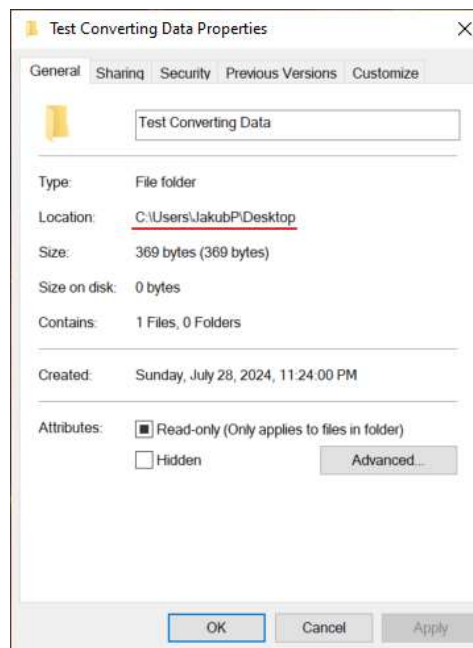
Test Converting Data Properties

General Sharing Security Previous Versions Customize

Test Converting Data

Type: File folder

Location: C:\Users\JakubP\Desktop

Size: 369 bytes (369 bytes)

Size on disk: 0 bytes

Contains: 1 Files, 0 Folders

Created: Sunday, July 28, 2024, 11:24:00 PM

Attributes: Read-only (Only applies to files in folder)

Hidden

Advanced...

OK Cancel Apply